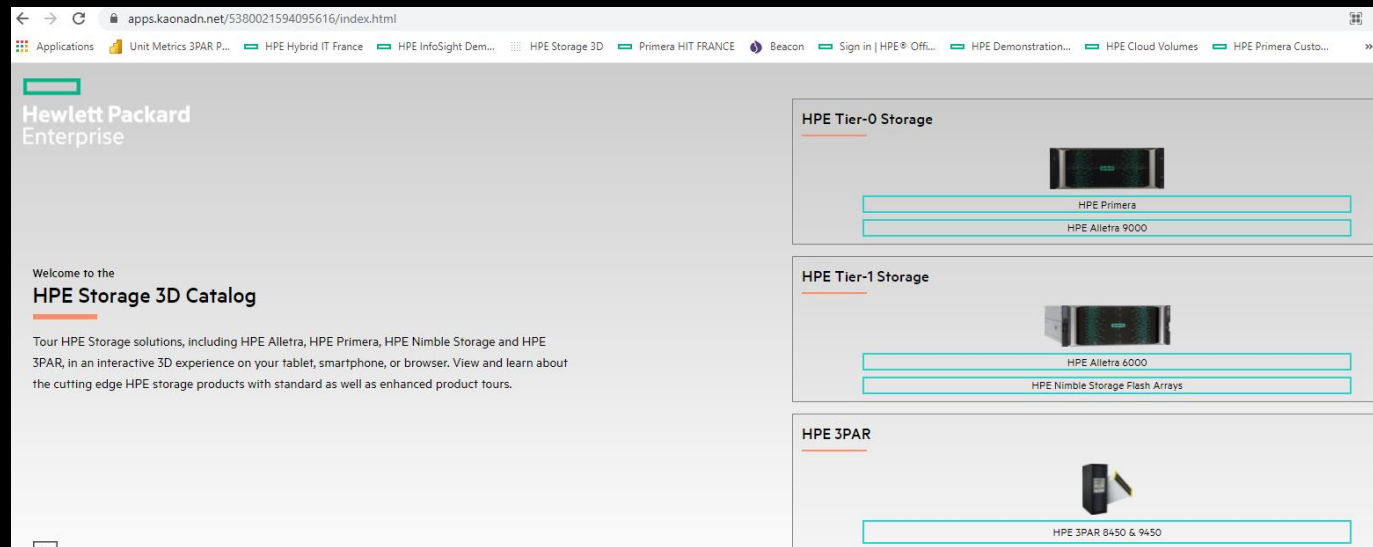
apps.kaonadn.net/5380021594095616/index.html

Applications Unit Metrics 3PAR P... HPE Hybrid IT France HPE InfoSight Dem... HPE Storage 3D Primera HIT FRANCE Beacon Sign in | HPE® Offi... HPE Demonstration... HPE Cloud Volumes HPE Primera Custo... »

Hewlett Packard Enterprise

Welcome to the
HPE Storage 3D Catalog

Tour HPE Storage solutions, including HPE Alletra, HPE Primera, HPE Nimble Storage and HPE 3PAR, in an interactive 3D experience on your tablet, smartphone, or browser. View and learn about the cutting edge HPE storage products with standard as well as enhanced product tours.

HPE Tier-0 Storage

HPE Primera

HPE Alletra 9000

HPE Tier-1 Storage

HPE Alletra 6000

HPE Nimble Storage Flash Arrays

HPE 3PAR

HPE 3PAR 8450 & 9450